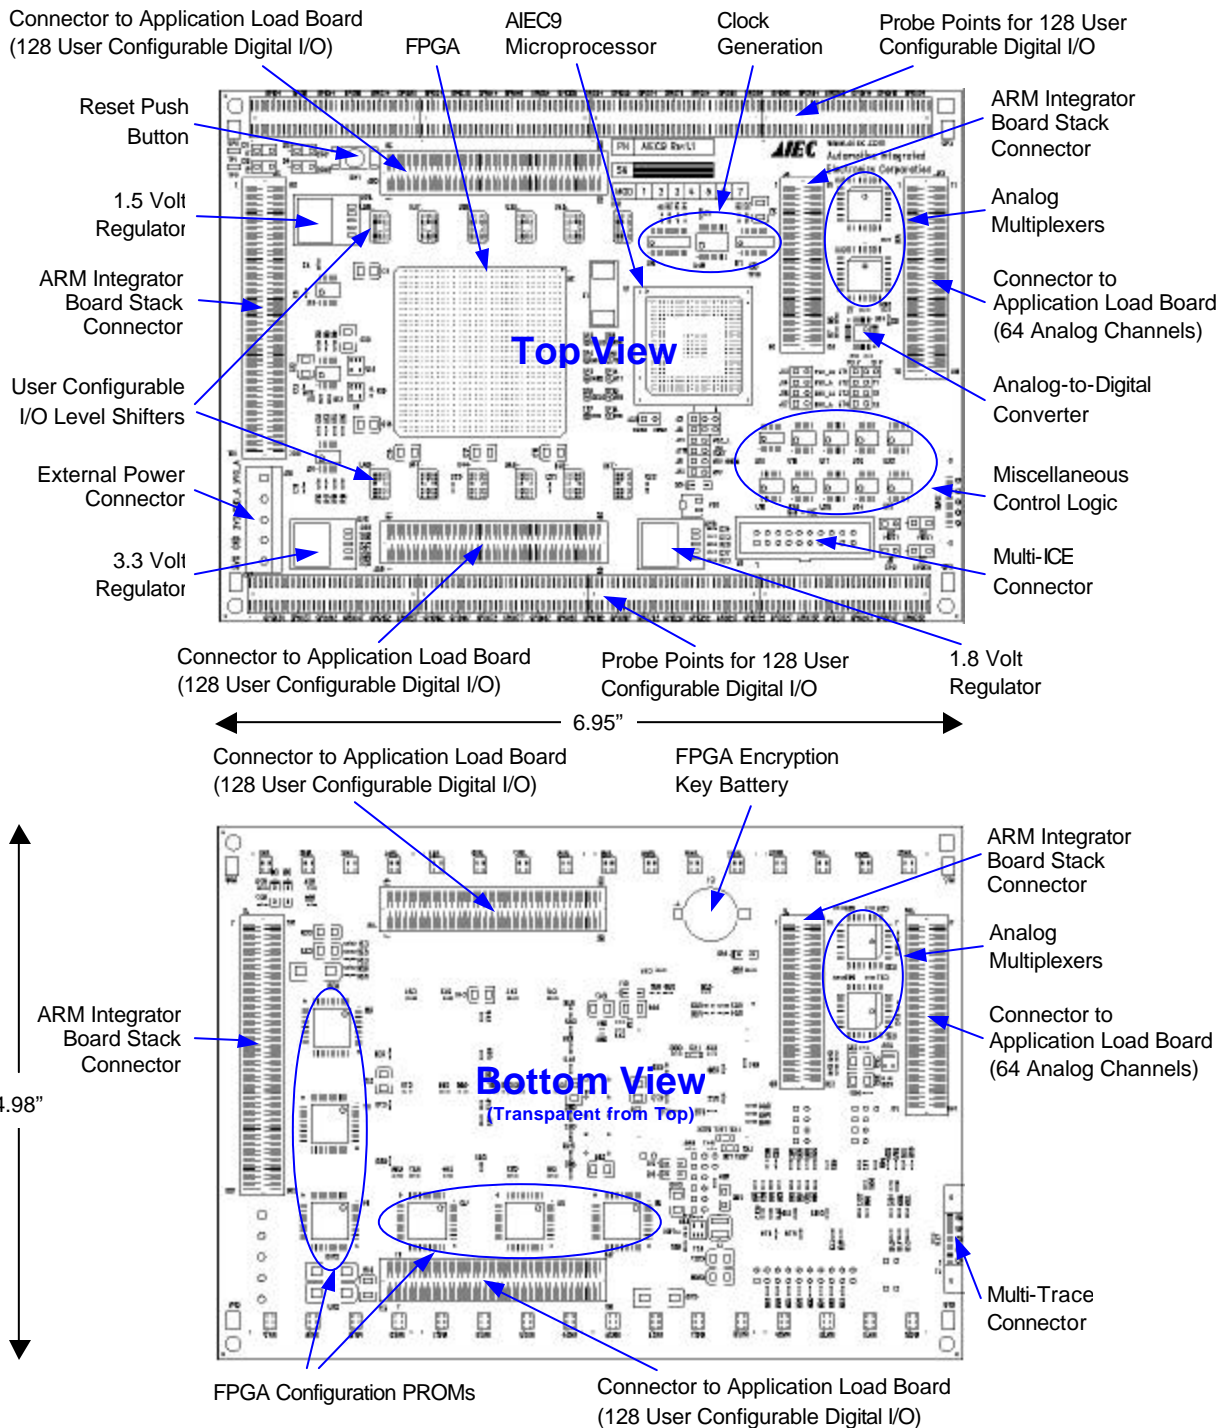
Connector to Application Load Board (128 User Configurable Digital I/O)

FPGA

AIEC9 Microprocessor

Clock Generation

Probe Points for 128 User Configurable Digital I/O

Reset Push Button

1.5 Volt Regulator

ARM Integrator Board Stack Connector

User Configurable I/O Level Shifters

External Power Connector

3.3 Volt Regulator

ARM Integrator Board Stack Connector

Analog Multiplexers

Connector to Application Load Board (64 Analog Channels)

Analog-to-Digital Converter

Miscellaneous Control Logic

Multi-ICE Connector

Top View

PN AIEC9 Rev1

SN

MOD 1 2 3 4 5 6 7

AIEC

Connector to Application Load Board (128 User Configurable Digital I/O)

Probe Points for 128 User Configurable Digital I/O

1.8 Volt Regulator

6.95"

Connector to Application Load Board (128 User Configurable Digital I/O)

FPGA Encryption Key Battery

4.98"

ARM Integrator Board Stack Connector

ARM Integrator Board Stack Connector

Analog Multiplexers

Connector to Application Load Board (64 Analog Channels)

Bottom View
(Transparent from Top)

Multi-Trace Connector

FPGA Configuration PROMs

Connector to Application Load Board (128 User Configurable Digital I/O)